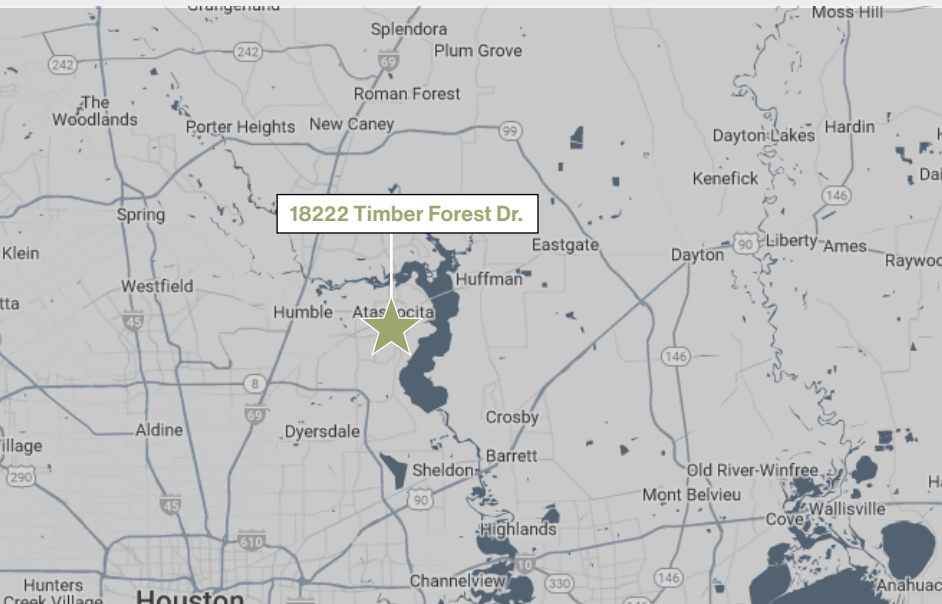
Grangeland
Moss Hill
Splendora
Plum Grove
242
242
69
Roman Forest
The Woodlands
Porter Heights
New Caney
99
Dayton Lakes
Hardin
Kenefick
Dai
146
18222 Timber Forest Dr.
Spring
Eastgate
Klein
90
Liberty
Ames
Dayton
Raywo
Huffman
Westfield
tta
Humble
Atascocita
45
146
8
69
Crosby
Aldine
Dyersdale
illage
Barrett
Old River-Winfree
290
Sheldon
90
Mont Belvieu
Wallisville
Ha
45
Cove
Highlands
610
10
Channelview
330
146
Hunters Creek Village
Houston
Anahuac